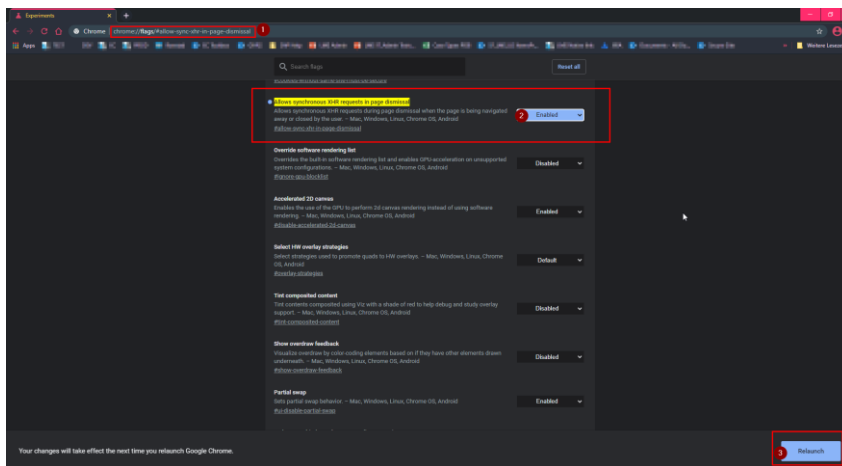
Experiments

Chrome | chrome://flags/#allow-sync-xhr-in-page-dismissal 1

Apps

Weitere Lesezeichen

Search flags

Reset all

Allows synchronous XHR requests in page dismissal
Allows synchronous XHR requests during page dismissal when the page is being navigated away or closed by the user. – Mac, Windows, Linux, Chrome OS, Android
#allow-sync-xhr-in-page-dismissal

2 Enabled

Override software rendering list
Overrides the built-in software rendering list and enables GPU-acceleration on unsupported system configurations. – Mac, Windows, Linux, Chrome OS, Android
#ignore-gpu-blocklist

Disabled

Accelerated 2D canvas
Enables the use of the GPU to perform 2d canvas rendering instead of using software rendering. – Mac, Windows, Linux, Chrome OS, Android
#disable-accelerated-2d-canvas

Enabled

Select HW overlay strategies
Select strategies used to promote quads to HW overlays. – Mac, Windows, Linux, Chrome OS, Android
#overlay-strategies

Default

Tint composited content
Tint contents composited using Viz with a shade of red to help debug and study overlay support. – Mac, Windows, Linux, Chrome OS, Android
#tint-composited-content

Disabled

Show overdraw feedback
Visualize overdraw by color-coding elements based on if they have other elements drawn underneath. – Mac, Windows, Linux, Chrome OS, Android
#show-overdraw-feedback

Disabled

Partial swap
Sets partial swap behavior. – Mac, Windows, Linux, Chrome OS, Android
#ui-disable-partial-swap

Enabled

Your changes will take effect the next time you relaunch Google Chrome.

3 Relaunch